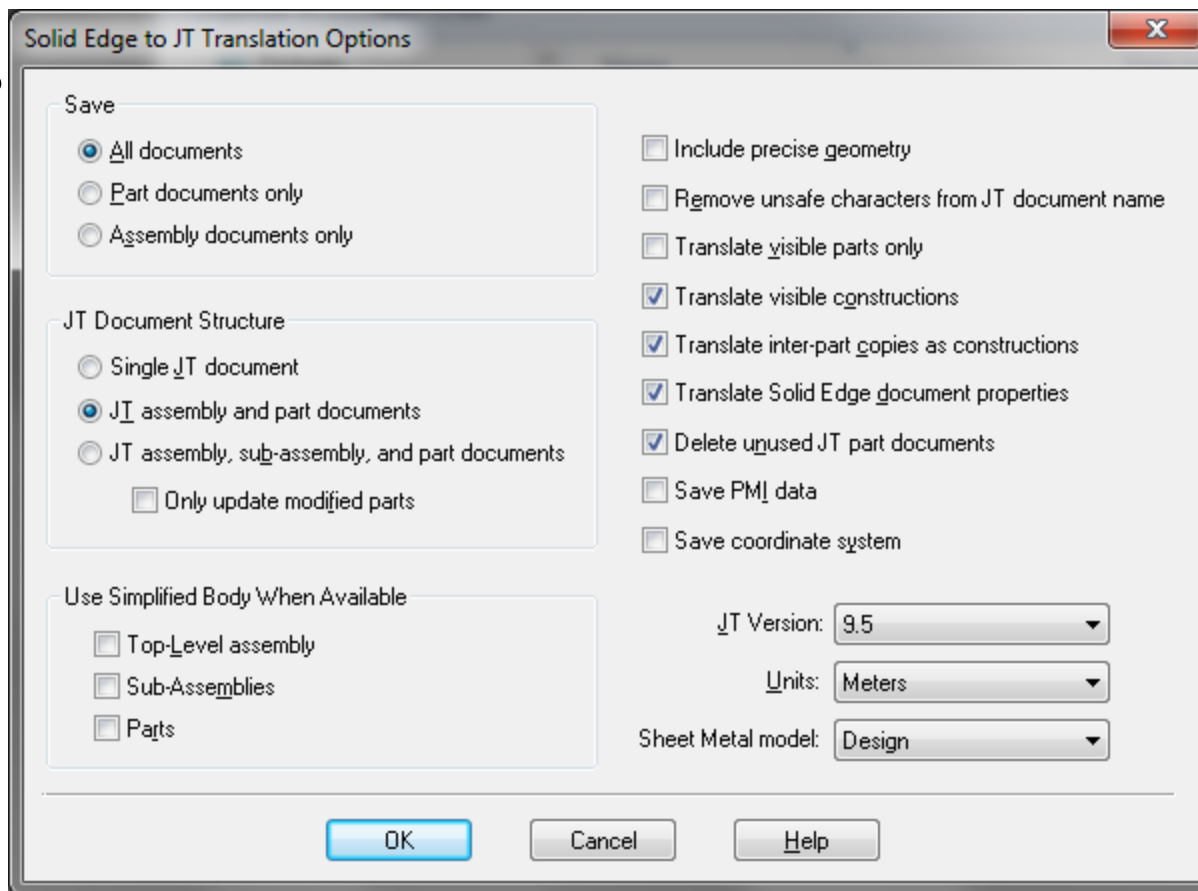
Solid Edge to JT Translation Options

Save
All documents
Part documents only
Assembly documents only

JT Document Structure
Single JT document
JT assembly and part documents
JT assembly, sub-assembly, and part documents
Only update modified parts

Use Simplified Body When Available
Top-Level assembly
Sub-Assemblies
Parts

Include precise geometry
Remove unsafe characters from JT document name
Translate visible parts only
Translate visible constructions
Translate inter-part copies as constructions
Translate Solid Edge document properties
Delete unused JT part documents
Save PMI data
Save coordinate system

JT Version: 9.5
Units: Meters
Sheet Metal model: Design

OK
Cancel
Help